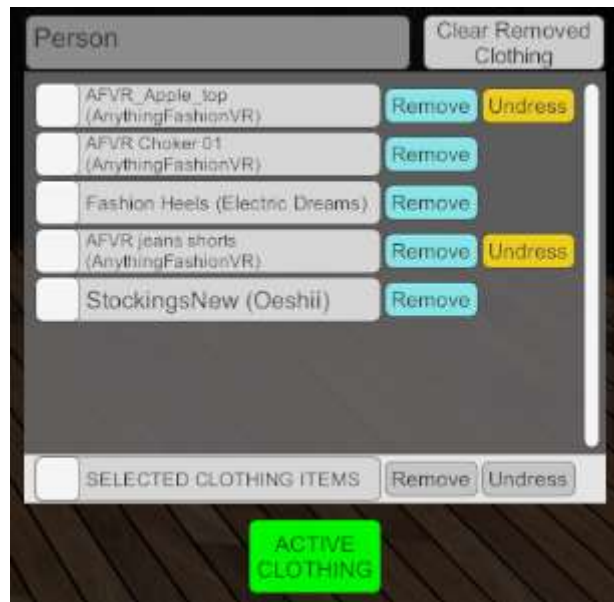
Person

Clear Removed Clothing

AFVR_Apple_top (AnythingFashionVR) Remove Undress

AFVR Choker 01 (AnythingFashionVR) Remove

Fashion Heels (Electric Dreams) Remove

AFVR jeans shorts (AnythingFashionVR) Remove Undress

StockingsNew (Oeshii) Remove

SELECTED CLOTHING ITEMS Remove Undress

ACTIVE CLOTHING